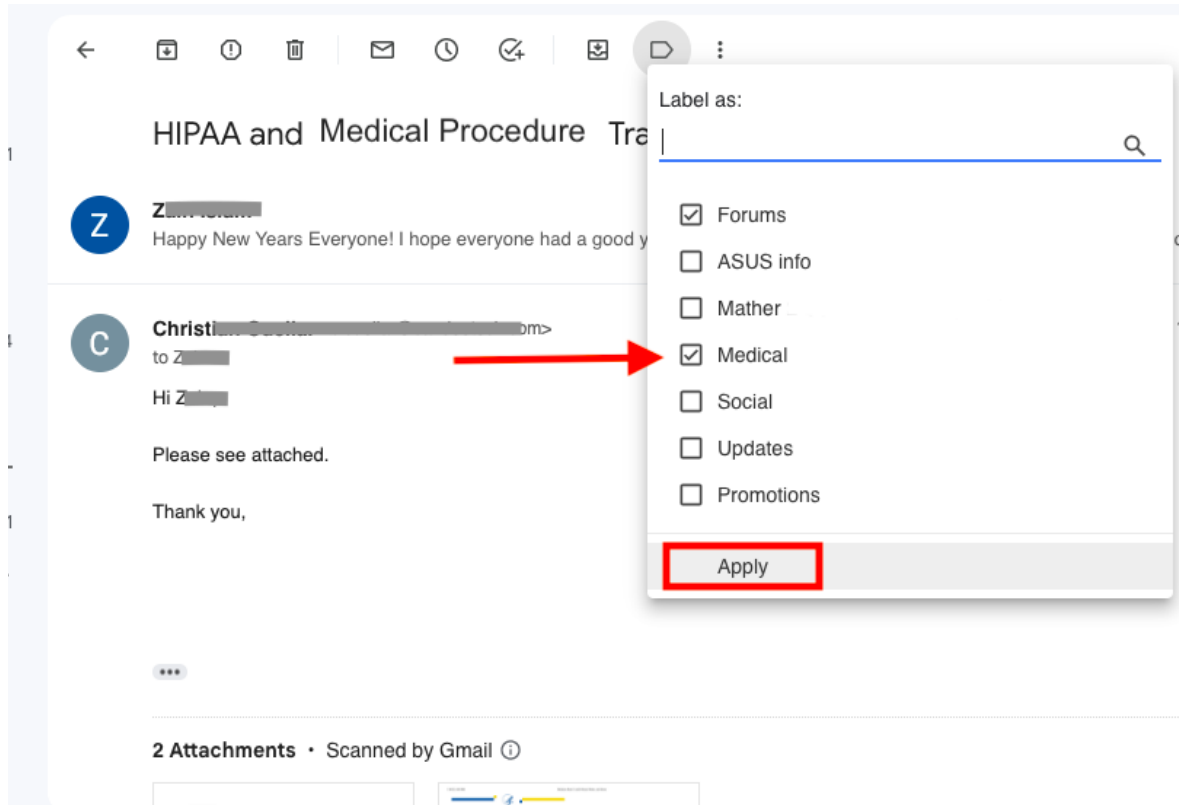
HIPAA and Medical Procedure Tra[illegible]

Z
Z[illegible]
Happy New Years Everyone! I hope everyone had a good y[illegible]

C
Christi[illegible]om>
to Z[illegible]

Hi Z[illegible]

Please see attached.

Thank you,

•••

2 Attachments • Scanned by Gmail

Label as:

Forums
ASUS info
Mather
Medical
Social
Updates
Promotions

Apply